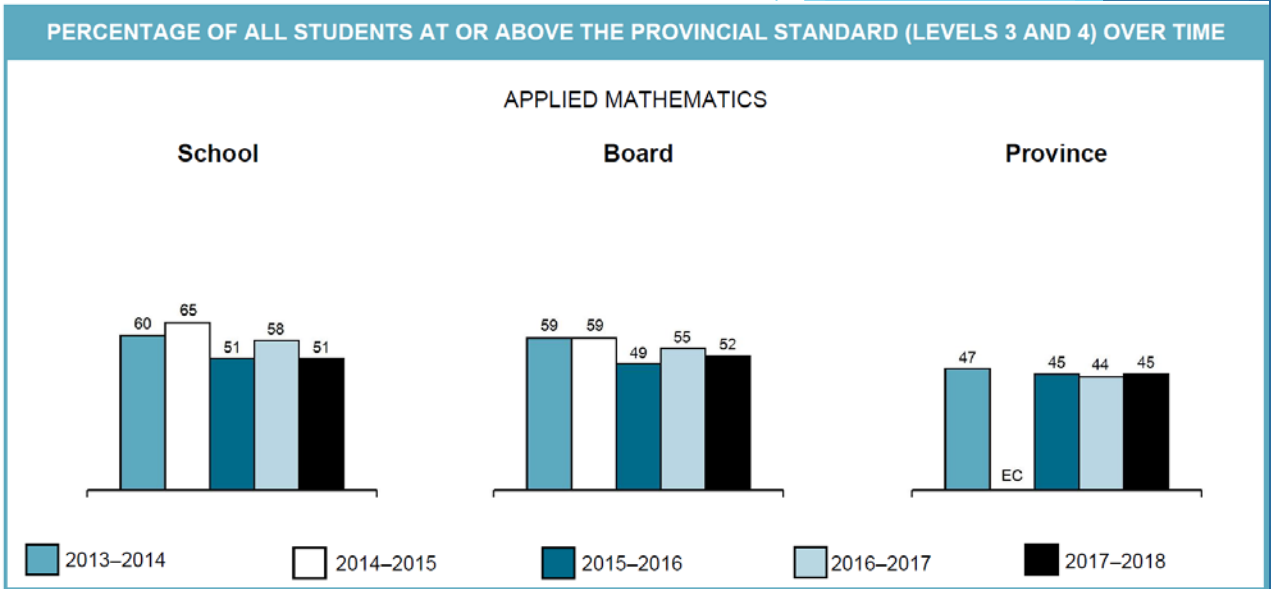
PERCENTAGE OF ALL STUDENTS AT OR ABOVE THE PROVINCIAL STANDARD (LEVELS 3 AND 4) OVER TIME

APPLIED MATHEMATICS

School

60 65 51 58 51

Board

59 59 49 55 52

Province

47 EC 45 44 45

2013–2014 2014–2015 2015–2016 2016–2017 2017–2018